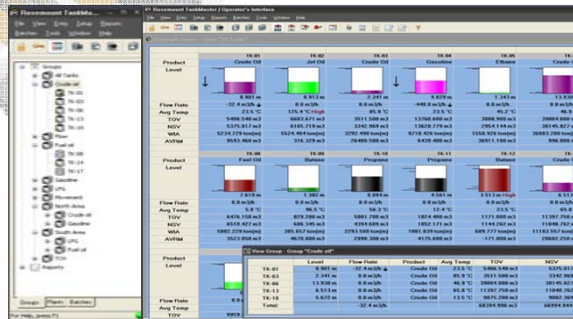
Rosemount TankMaster
File View Entry Setup Reports Batches Tools Window Help

Rosemount TankMaster / Operator's Interface
File View Entry Setup Reports Batches Tools Window Help

| | TK-01 | TK-02 | TK-03 | TK-04 | TK-05 | TK-06 |
|---|---|---|---|---|---|---|
| Product | Crude Oil | Jet Oil | Crude Oil | Gasoline | Ethane | Crude Oil |
| Level | 8.901 m | 8.281 m | 2.341 m | 5.029 m | 1.343 m | 13.938 m |
| Flow Rate | -32.4 m3/h | 0.0 m3/h | 0.0 m3/h | -448.0 m3/h | 0.0 m3/h | 0.0 m3/h |
| Avg Temp | 23.5 °C | 125.4 °C High | 85.9 °C | 23.5 °C | 45.2 °C | 46.0 °C |
| TOV | 5406.540 m3 | 5021.671 m3 | 3511.500 m3 | 13760.600 m3 | 3888.900 m3 | 29804.600 m3 |
| NSV | 5375.817 m3 | 6185.719 m3 | 3342.963 m3 | 13020.729 m3 | 2954.144 m3 | 28145.987 m3 |
| WIA | 5224.725 ton(m) | 5524.484 ton(m) | 3292.498 ton(m) | 9718.426 ton(m) | 1558.929 ton(m) | 26883.280 ton(m) |
| AVRM | 9952.460 m3 | 316.329 m3 | 26408.500 m3 | 3339.400 m3 | 36911.100 m3 | 998.600 m3 |

| | TK-08 | TK-09 | TK-10 | TK-11 | TK-12 | TK-13 |
|---|---|---|---|---|---|---|
| Product | Fuel Oil | Butane | Propane | Propane | Butane | Crude Oil |
| Level | 7.618 m | 0.000 m | 0.000 m | 4.561 m | 3.513 m High | 13.938 m |
| Flow Rate | 0.0 m3/h | 0.0 m3/h | 0.0 m3/h | 0.0 m3/h | 0.0 m3/h | 0.0 m3/h |
| Avg Temp | 5.5 °C | 96.5 °C | 56.7 °C | 23.5 °C | 0.0 °C | 28.3 °C |
| TOV | 6476.158 m3 | 829.288 m3 | 5001.700 m3 | 1824.400 m3 | 1171.000 m3 | 11357.750 m3 |
| NSV | 6510.427 m3 | 686.345 m3 | 4749.549 m3 | 1852.171 m3 | 1148.232 m3 | 11156.050 m3 |
| WIA | 5082.229 ton(m) | 365.057 ton(m) | 2793.180 ton(m) | 1081.809 ton(m) | 689.777 ton(m) | 11183.557 ton(m) |
| AVRM | 3523.858 m3 | 467.617 m3 | 2998.300 m3 | 4175.600 m3 | -171.000 m3 | 20602.250 m3 |

Product
Level

View Group - Group "Crude oil"

| | Level | Flow Rate | Product | Avg Temp | TOV | NSV |
|---|---|---|---|---|---|---|
| TK-01 | 8.901 m | -32.4 m3/h | Crude Oil | 23.5 °C | 5406.540 m3 | 5375.817 m3 |
| TK-03 | 2.341 m | 0.0 m3/h | Crude Oil | 85.9 °C | 3511.500 m3 | 3342.963 m3 |
| TK-06 | 13.938 m | 0.0 m3/h | Crude Oil | 46.0 °C | 29804.600 m3 | 28145.987 m3 |
| TK-13 | 8.513 m | 0.0 m3/h | Crude Oil | 28.3 °C | 11357.750 m3 | 11156.050 m3 |
| TK-18 | 5.472 m | 0.0 m3/h | Crude Oil | 13.5 °C | 9875.200 m3 | 9822.368 m3 |
| Total: | | -32.4 m3/h | | | 60394.990 m3 | 58034.885 m3 |

Groups
All Tanks
Crude oil
TK-01
TK-03
TK-06
TK-13
TK-18
Fiber
Fuel oil
TK-08
TK-16
TK-17
Gasoline
LPG
Movement
North Area
Crude oil
Gasoline
LPG
South Area
LPG
Fuel oil
TOV
Reports

Groups Plants Batches

For Help, press F1